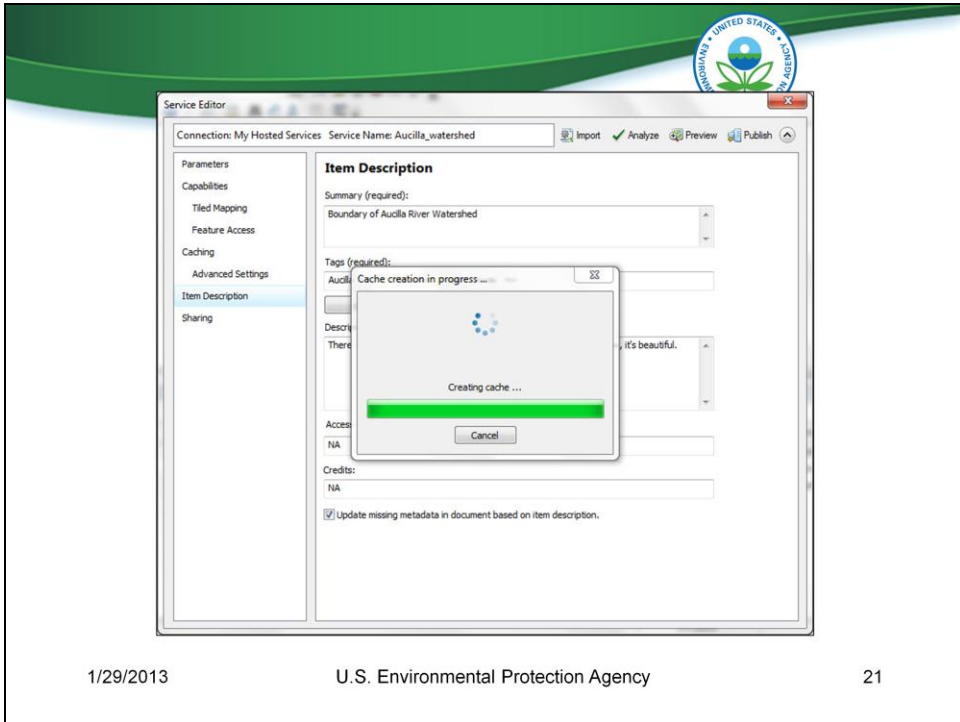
UNITED STATES ENVIRONMENTAL PROTECTION AGENCY

Service Editor

Connection: My Hosted Services Service Name: Aucilla_watershed

Import Analyze Preview Publish

Parameters
Capabilities
Tiled Mapping
Feature Access
Caching
Advanced Settings
Item Description
Sharing

Item Description

Summary (required):
Boundary of Aucilla River Watershed

Tags (required):
Aucill

Descri
There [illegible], it's beautiful.

Acces
NA

Credits:
NA

Update missing metadata in document based on item description.

Cache creation in progress ...

Creating cache ...

Cancel

1/29/2013 U.S. Environmental Protection Agency 21